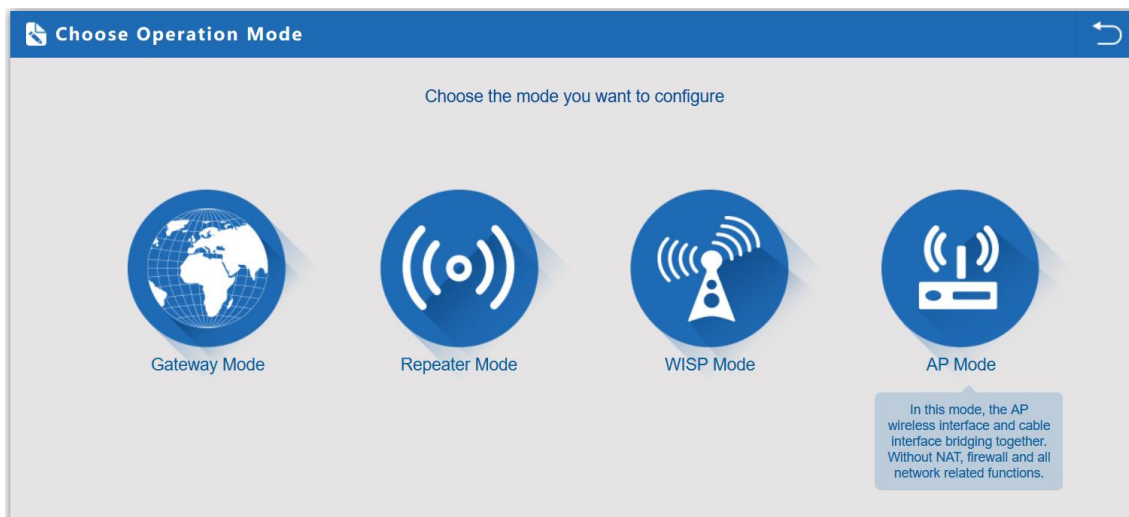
Choose Operation Mode

Choose the mode you want to configure

Gateway Mode

Repeater Mode

WISP Mode

AP Mode

In this mode, the AP wireless interface and cable interface bridging together. Without NAT, firewall and all network related functions.